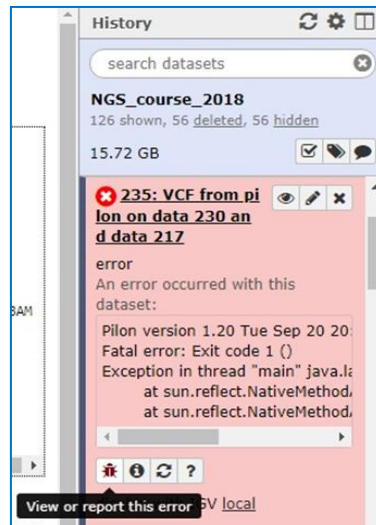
History

search datasets

NGS_course_2018
126 shown, 56 deleted, 56 hidden

15.72 GB

235: VCF from pilon on data 230 and data 217

error
An error occurred with this dataset:

Pilon version 1.20 Tue Sep 20 20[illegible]
Fatal error: Exit code 1 ()
Exception in thread "main" java.la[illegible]
at sun.reflect.NativeMethod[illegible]
at sun.reflect.NativeMethod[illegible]

BAM

View or report this error

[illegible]SV local